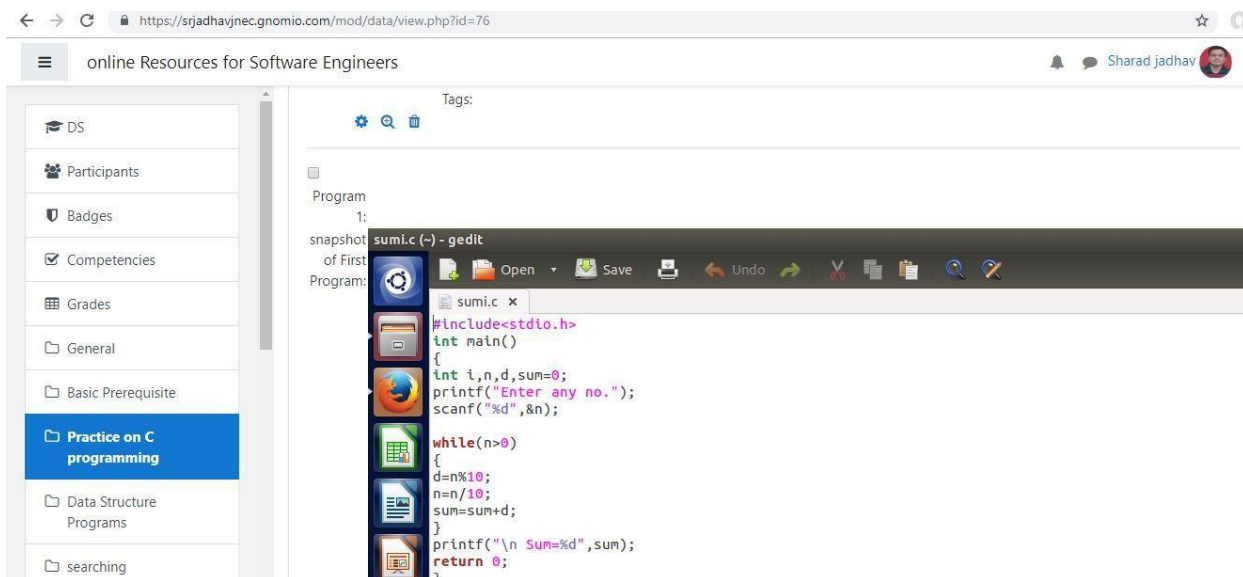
https://srjadhavjnec.gnomio.com/mod/data/view.php?id=76

online Resources for Software Engineers

Sharad jadhav

DS

Participants

Badges

Competencies

Grades

General

Basic Prerequisite

Practice on C programming

Data Structure Programs

searching

Tags:

Program 1: snapshot of First Program:

sumi.c (~) - gedit

Open Save Undo

sumi.c ×

#include<stdio.h>
int main()
{
int i,n,d,sum=0;
printf("Enter any no.");
scanf("%d",&n);

while(n>0)
{
d=n%10;
n=n/10;
sum=sum+d;
}
printf("\n Sum=%d",sum);
return 0;